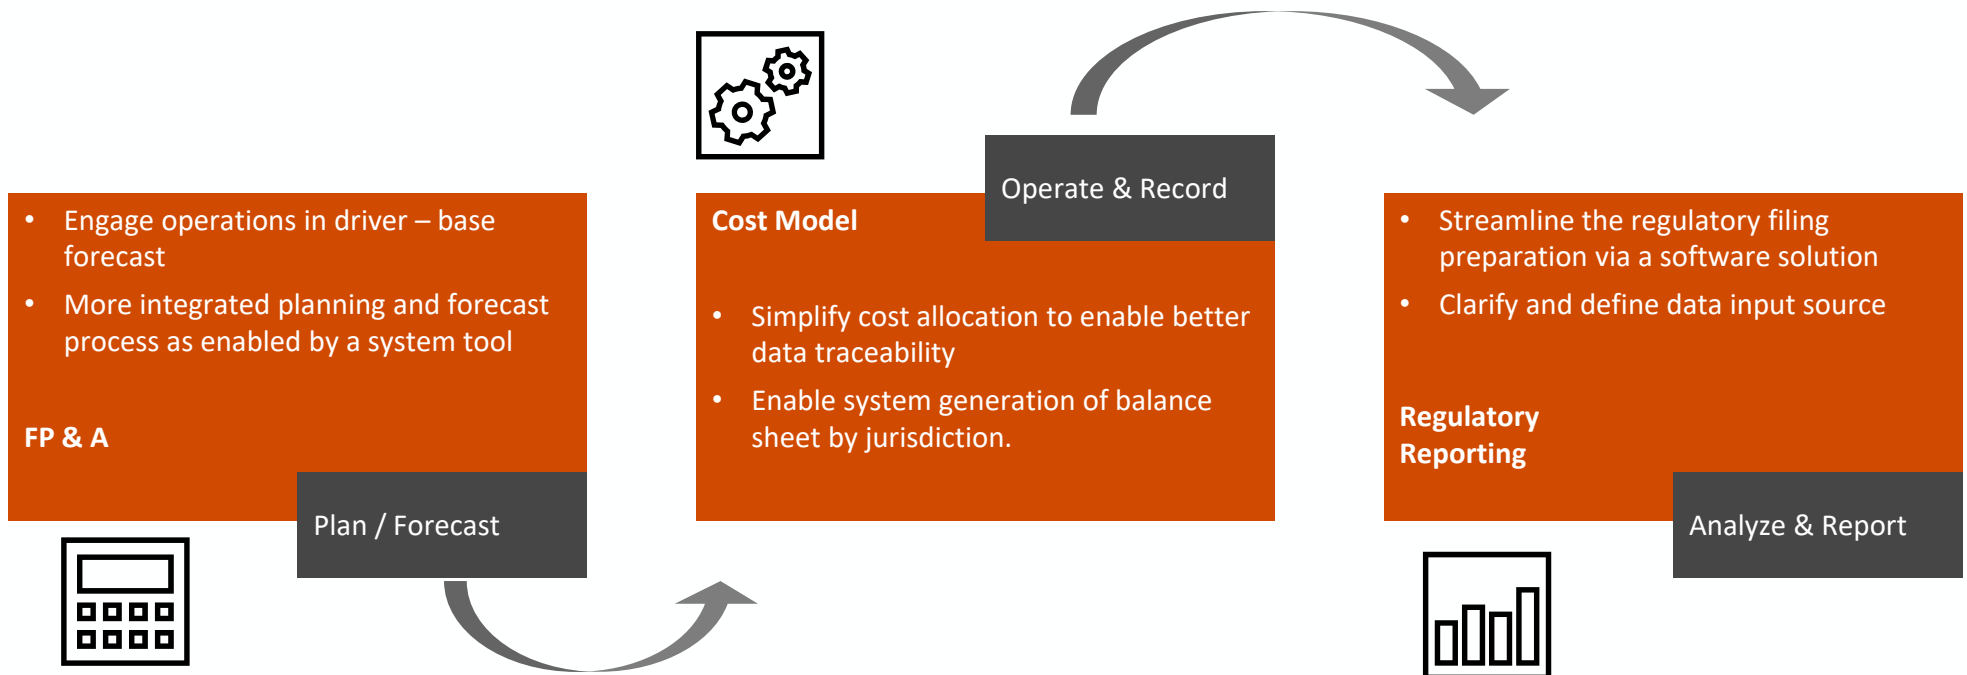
- Engage operations in driver – base forecast
- More integrated planning and forecast process as enabled by a system tool

FP & A

Plan / Forecast

Operate & Record

Cost Model

- Simplify cost allocation to enable better data traceability
- Enable system generation of balance sheet by jurisdiction.

- Streamline the regulatory filing preparation via a software solution
- Clarify and define data input source

Regulatory Reporting

Analyze & Report